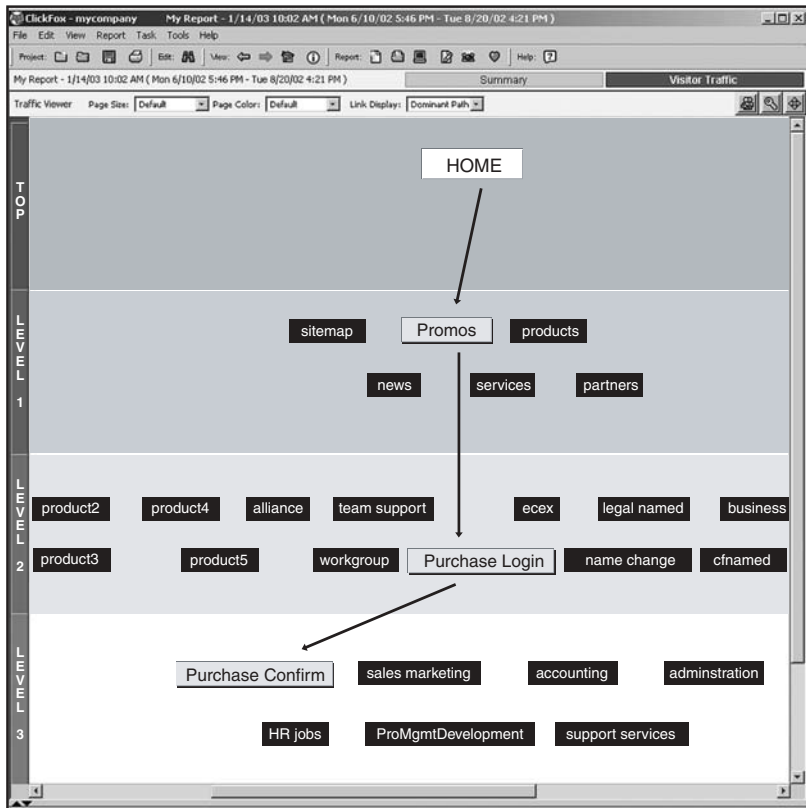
ClickFox - mycompany    My Report - 1/14/03 10:02 AM ( Mon 6/10/02 5:46 PM - Tue 8/20/02 4:21 PM )

File Edit View Report Task Tools Help

Project: Edit: View: Report: Help:

My Report - 1/14/03 10:02 AM ( Mon 6/10/02 5:46 PM - Tue 8/20/02 4:21 PM )    Summary    Visitor Traffic

Traffic Viewer  Page Size: Default  Page Color: Default  Link Display: Dominant Path

TOP

HOME

LEVEL 1

sitemap  Promos  products

news  services  partners

LEVEL 2

product2  product4  alliance  team support  ecex  legal named  business

product3  product5  workgroup  Purchase Login  name change  cfnamed

LEVEL 3

Purchase Confirm  sales marketing  accounting  adminstration

HR jobs  ProMgmtDevelopment  support services